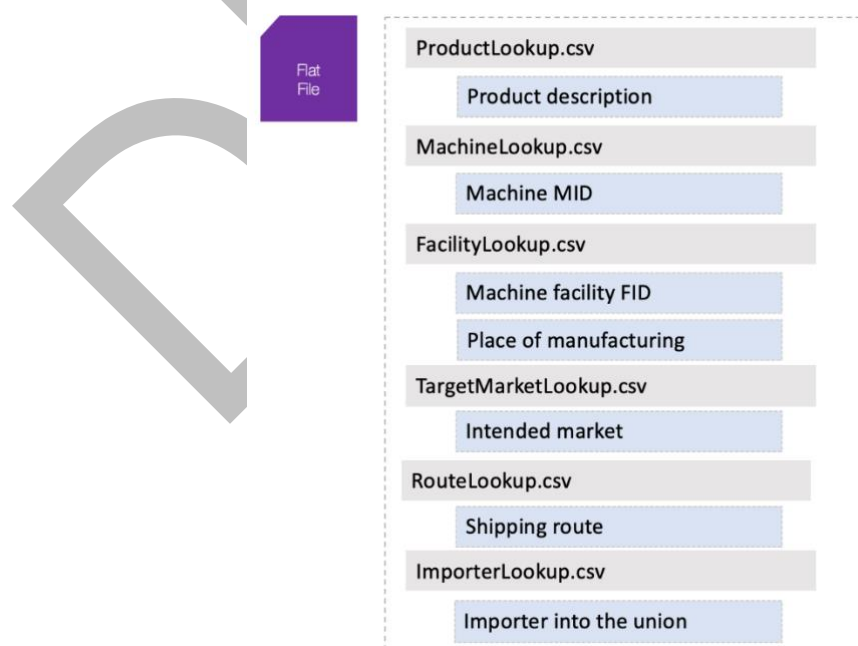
Flat File

ProductLookup.csv

Product description

MachineLookup.csv

Machine MID

FacilityLookup.csv

Machine facility FID

Place of manufacturing

TargetMarketLookup.csv

Intended market

RouteLookup.csv

Shipping route

ImporterLookup.csv

Importer into the union